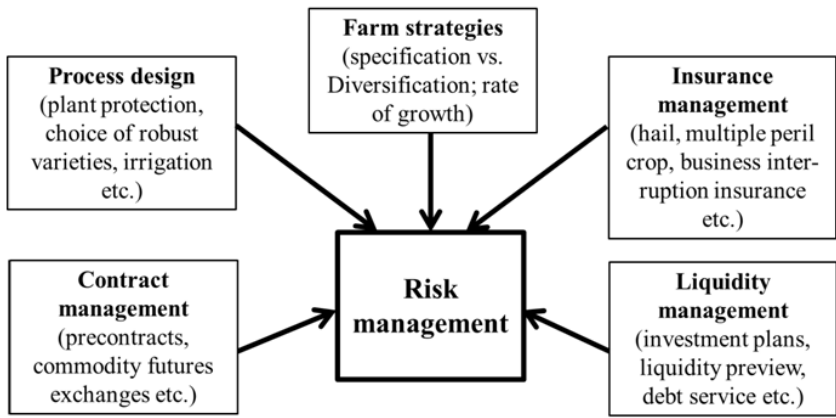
**Farm strategies**
(specification vs. Diversification; rate of growth)

**Process design**
(plant protection, choice of robust varieties, irrigation etc.)

**Insurance management**
(hail, multiple peril crop, business interruption insurance etc.)

**Risk management**

**Contract management**
(precontracts, commodity futures exchanges etc.)

**Liquidity management**
(investment plans, liquidity preview, debt service etc.)